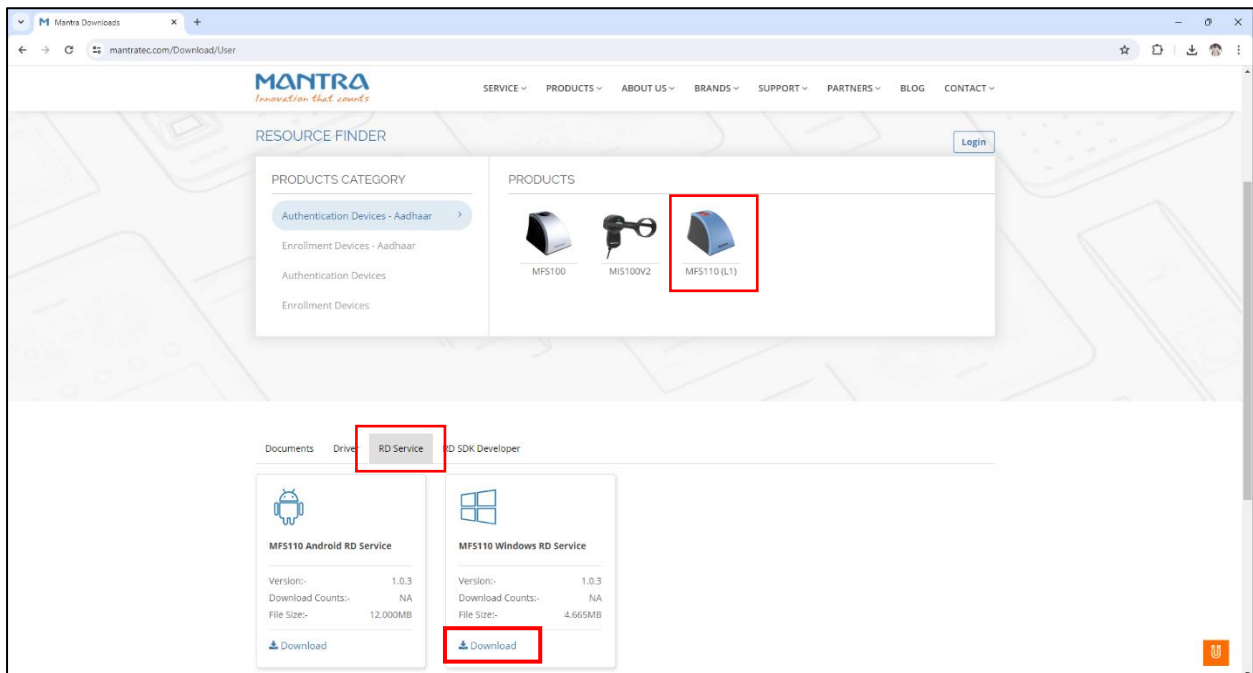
Mantra Downloads

mantratec.com/Download/User

MANTRA
Innovation that counts

SERVICE PRODUCTS ABOUT US BRANDS SUPPORT PARTNERS BLOG CONTACT

RESOURCE FINDER

Login

PRODUCTS CATEGORY

Authentication Devices - Aadhaar

Enrollment Devices - Aadhaar

Authentication Devices

Enrollment Devices

PRODUCTS

MFS100

MIS100V2

MFS110 (L1)

Documents Drive RD Service RD SDK Developer

MFS110 Android RD Service

Version:- 1.0.3
Download Counts:- NA
File Size:- 12.000MB

Download

MFS110 Windows RD Service

Version:- 1.0.3
Download Counts:- NA
File Size:- 4.665MB

Download